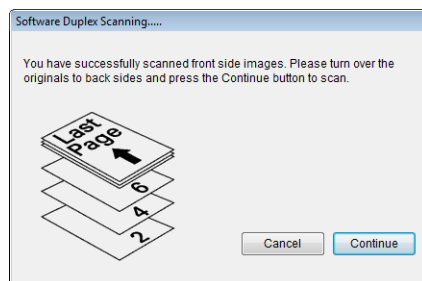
Software Duplex Scanning.....

You have successfully scanned front side images. Please turn over the originals to back sides and press the Continue button to scan.

Last Page

6

4

2

Cancel

Continue